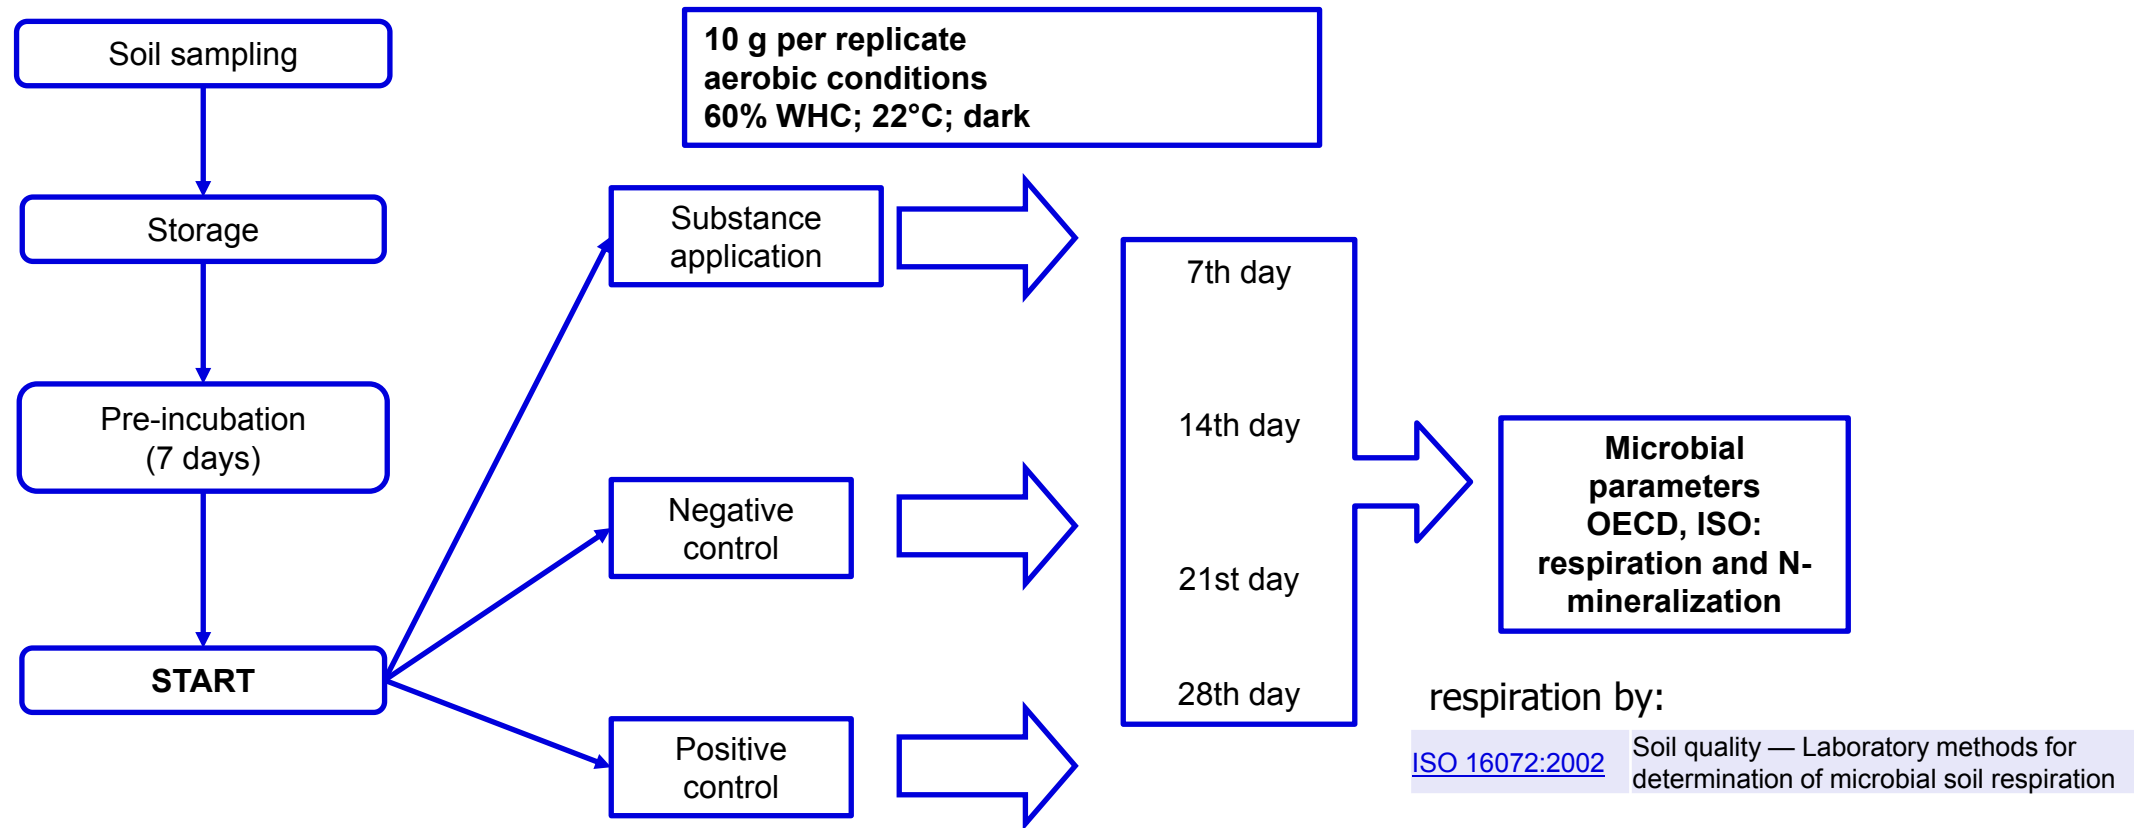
Soil sampling

Storage

Pre-incubation
(7 days)

START

10 g per replicate
aerobic conditions
60% WHC; 22°C; dark

Substance application

Negative control

Positive control

7th day

14th day

21st day

28th day

Microbial parameters
OECD, ISO:
respiration and N-mineralization

respiration by:

| ISO 16072:2002 | Soil quality — Laboratory methods for determination of microbial soil respiration |
|---|---|